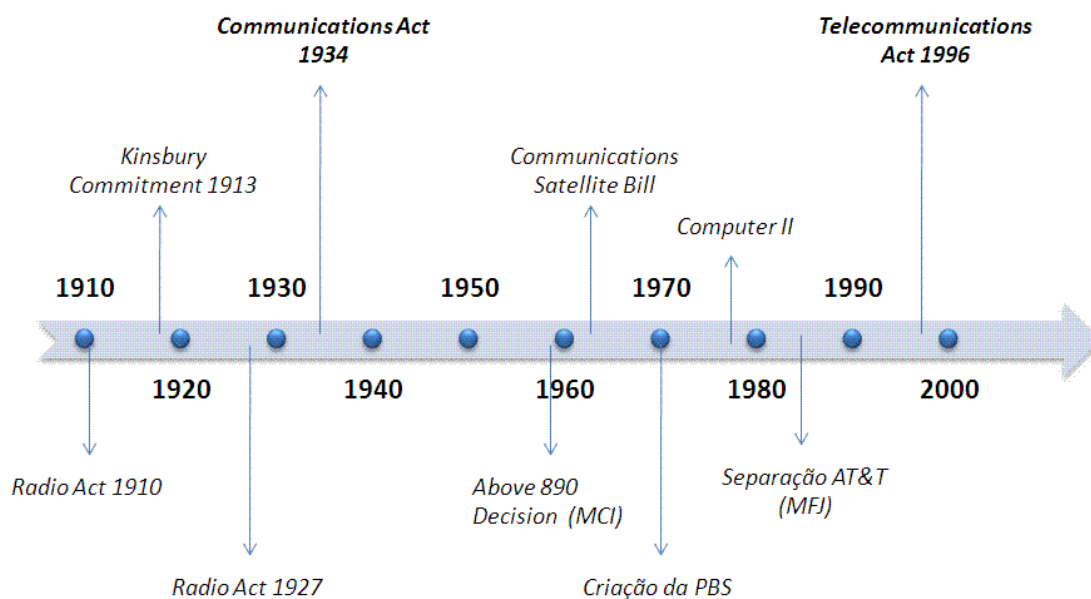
Communications Act 1934

Telecommunications Act 1996

Kinsbury Commitment 1913

Communications Satellite Bill

Computer II

1910

1930

1950

1970

1990

1920

1940

1960

1980

2000

Radio Act 1910

Above 890 Decision (MCI)

Separação AT&T (MFJ)

Radio Act 1927

Criação da PBS